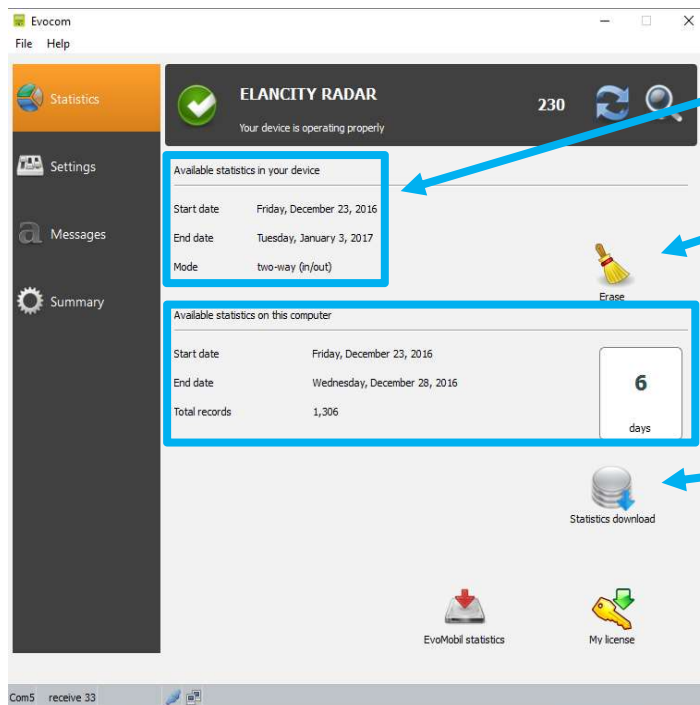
Evocom

File Help

Statistics

Settings

Messages

Summary

ELANCITY RADAR

Your device is operating properly

230

Available statistics in your device

| | |
|---|---|
| Start date | Friday, December 23, 2016 |
| End date | Tuesday, January 3, 2017 |
| Mode | two-way (in/out) |

Erase

Available statistics on this computer

| | |
|---|---|
| Start date | Friday, December 23, 2016 |
| End date | Wednesday, December 28, 2016 |
| Total records | 1,306 |

6

days

Statistics download

EvoMobil statistics

My license

Com5 receive 33